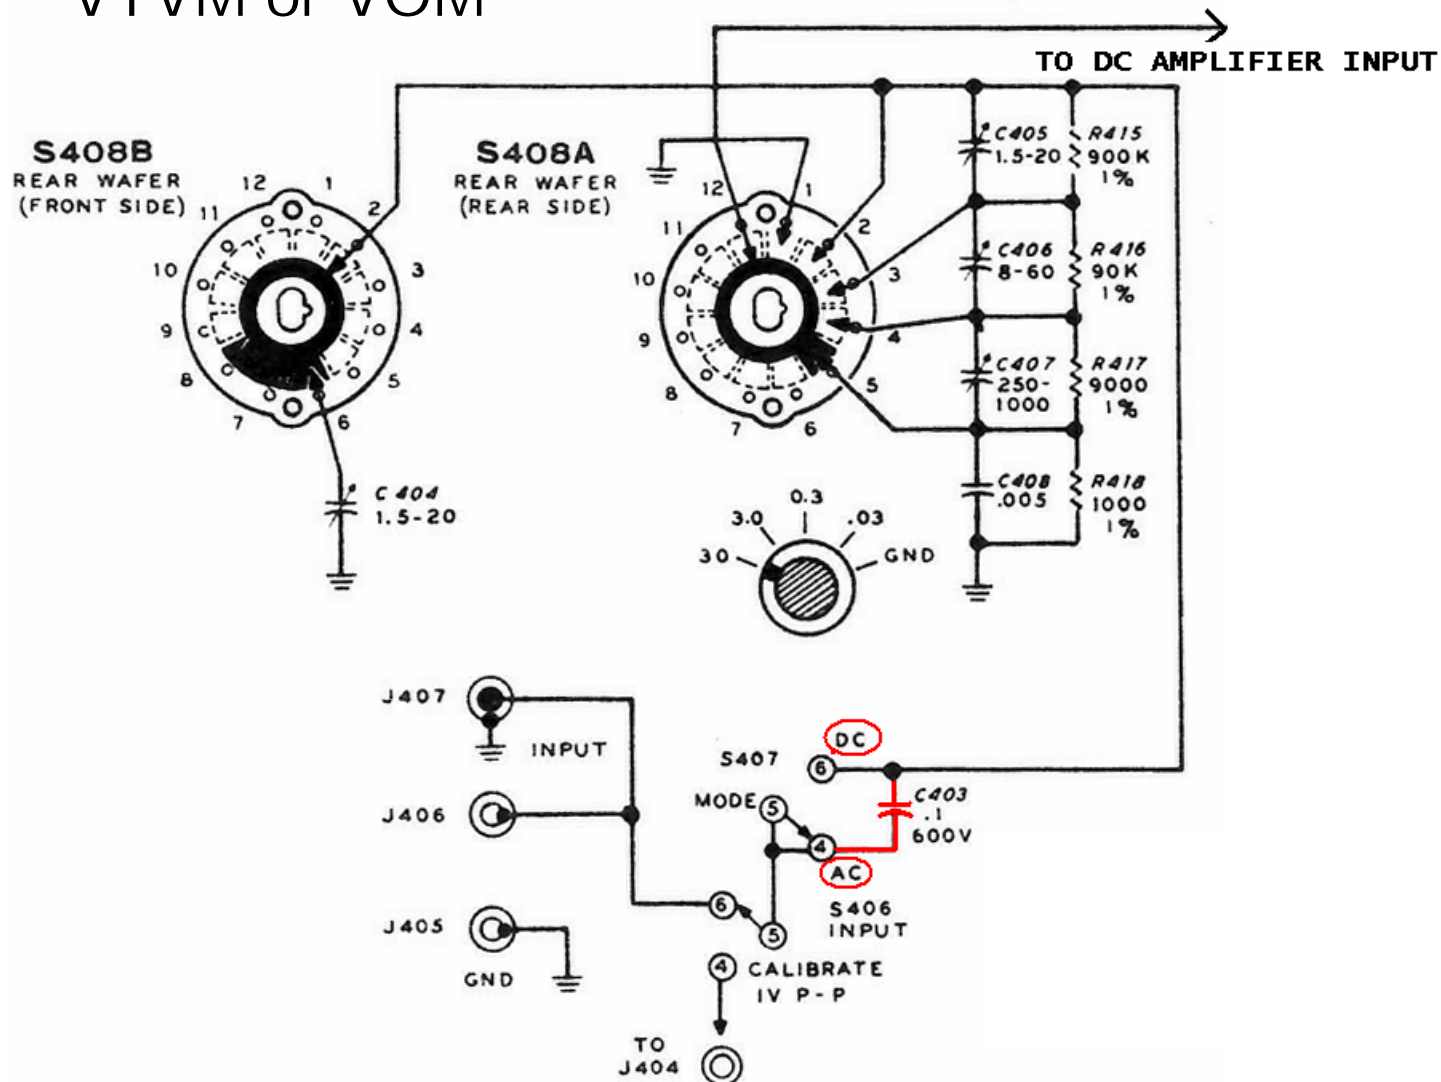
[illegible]

TO DC AMPLIFIER INPUT

S408B
REAR WAFER
(FRONT SIDE)

12 1 2 3 4 5 6 7 8 9 10 11

S408A
REAR WAFER
(REAR SIDE)

12 1 2 3 4 5 6 7 8 9 10 11

C405
1.5-20

R415
900K
1%

C406
8-60

R416
90K
1%

C407
250-
1000

R417
9000
1%

C408
.005

R418
1000
1%

C 404
1.5-20

0.3
3.0
.03
30
GND

J407

INPUT

J406

J405

GND

DC

S407

6

MODE 5

4

C403
.1
600V

AC

6

5

S406
INPUT

4 CALIBRATE
1V P-P

TO
J404